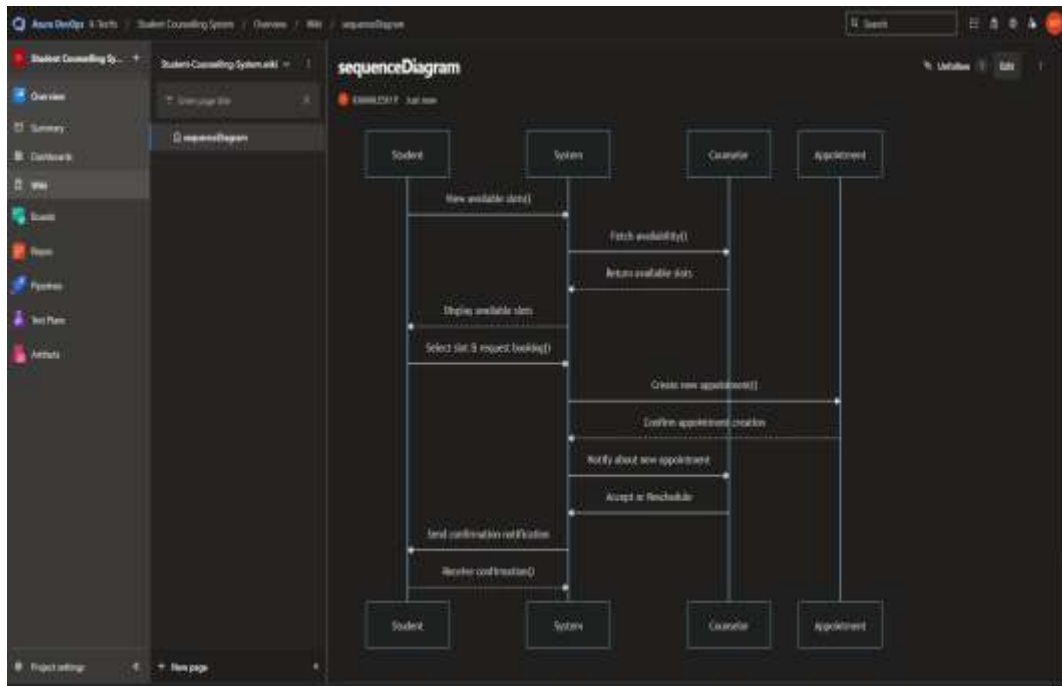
Azure DevOps / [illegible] / Student Counselling System / Overview / Wiki / sequenceDiagram

Search

Student Counselling Sy... +

Overview

Summary

Dashboards

Wiki

Boards

Repos

Pipelines

Test Plans

Artifacts

Project settings

Student-Counselling-System.wiki

Filter pages by title

sequenceDiagram

New page

sequenceDiagram

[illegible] Just now

Unfollow

Edit

Student

System

Counselor

Appointment

View available slots()

Fetch availability()

Return available slots

Display available slots

Select slot & request booking()

Create new appointment()

Confirm appointment creation

Notify about new appointment

Accept or Reschedule

Send confirmation notification

Receive confirmation()

Student

System

Counselor

Appointment